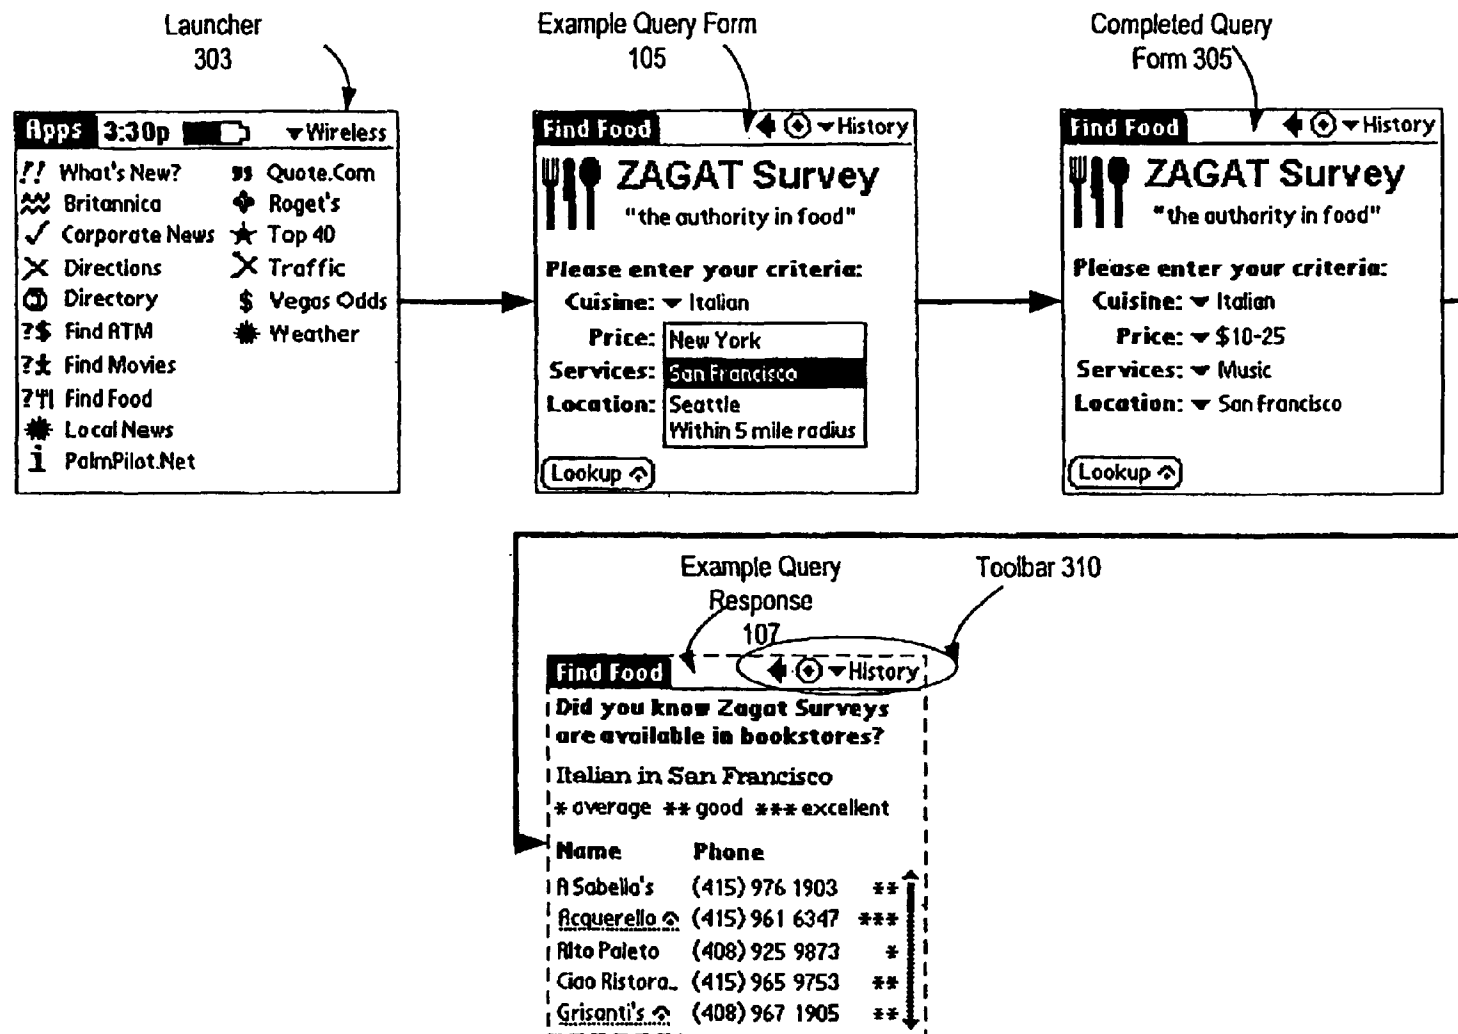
Launcher
303

Apps 3:30p ▾Wireless
What's New?
Britannica
Corporate News
Directions
Directory
Find ATM
Find Movies
Find Food
Local News
PalmPilot.Net
Quote.Com
Roget's
Top 40
Traffic
Vegas Odds
Weather

Example Query Form
105

Find Food ▾History
ZAGAT Survey
"the authority in food"
Please enter your criteria:
Cuisine: ▾ Italian
Price: New York
Services: San Francisco
Location: Seattle
Within 5 mile radius
Lookup

Completed Query
Form 305

Find Food ▾History
ZAGAT Survey
"the authority in food"
Please enter your criteria:
Cuisine: ▾ Italian
Price: ▾ $10-25
Services: ▾ Music
Location: ▾ San Francisco
Lookup

Example Query
Response
107

Toolbar 310

Find Food ▾History
Did you know Zagat Surveys are available in bookstores?
Italian in San Francisco
* average ** good *** excellent

| Name | Phone | |
|---|---|---|
| A Sabella's | (415) 976 1903 | ** |
| Acquerello | (415) 961 6347 | *** |
| Alto Paleto | (408) 925 9873 | * |
| Ciao Ristora.. | (415) 965 9753 | ** |
| Grisanti's | (408) 967 1905 | ** |